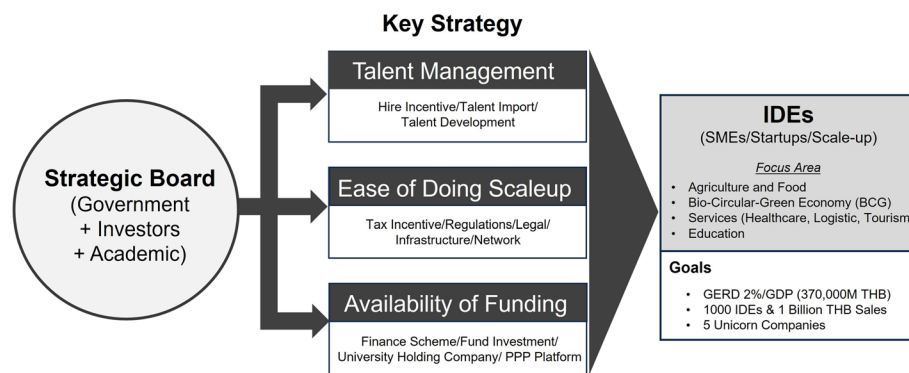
Key Strategy

Strategic Board (Government + Investors + Academic)

Talent Management

Hire Incentive/Talent Import/ Talent Development

Ease of Doing Scaleup

Tax Incentive/Regulations/Legal/ Infrastructure/Network

Availability of Funding

Finance Scheme/Fund Investment/ University Holding Company/ PPP Platform

IDEs

(SMEs/Startups/Scale-up)

Focus Area

- Agriculture and Food
- Bio-Circular-Green Economy (BCG)
- Services (Healthcare, Logistic, Tourism
- Education

Goals

- GERD 2%/GDP (370,000M THB)
- 1000 IDEs & 1 Billion THB Sales
- 5 Unicorn Companies